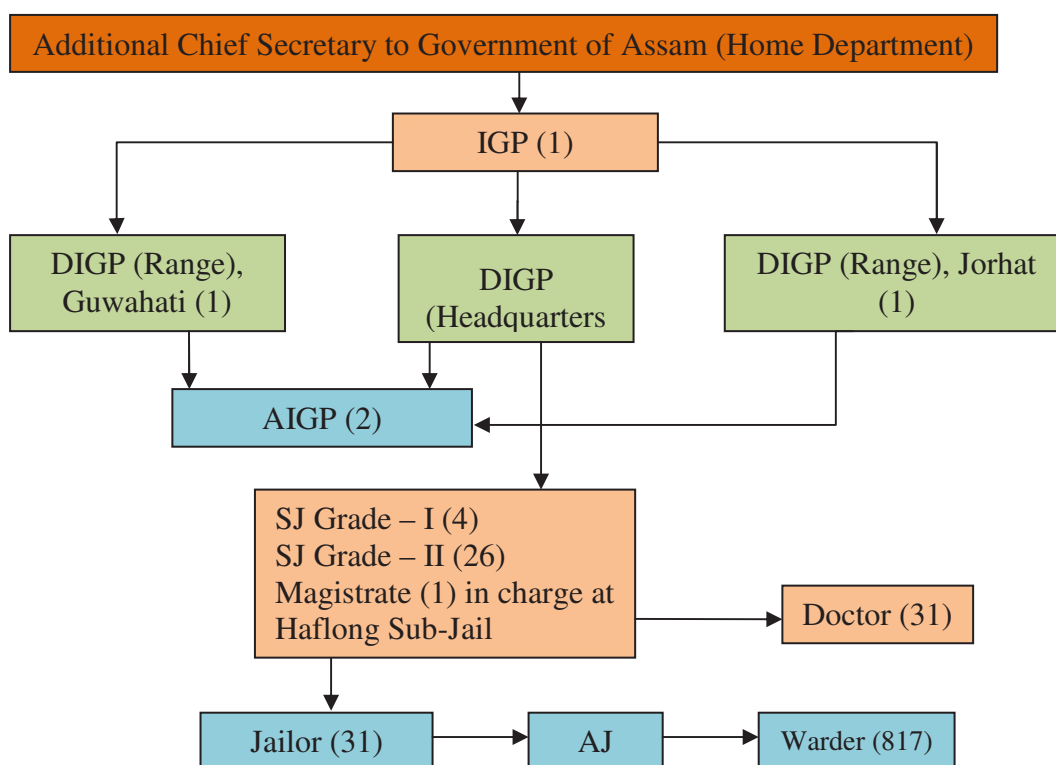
Additional Chief Secretary to Government of Assam (Home Department)

IGP (1)

DIGP (Range), Guwahati (1)

DIGP (Headquarters

DIGP (Range), Jorhat (1)

AIGP (2)

SJ Grade – I (4)
SJ Grade – II (26)
Magistrate (1) in charge at Haflong Sub-Jail

Doctor (31)

Jailor (31)

AJ

Warder (817)